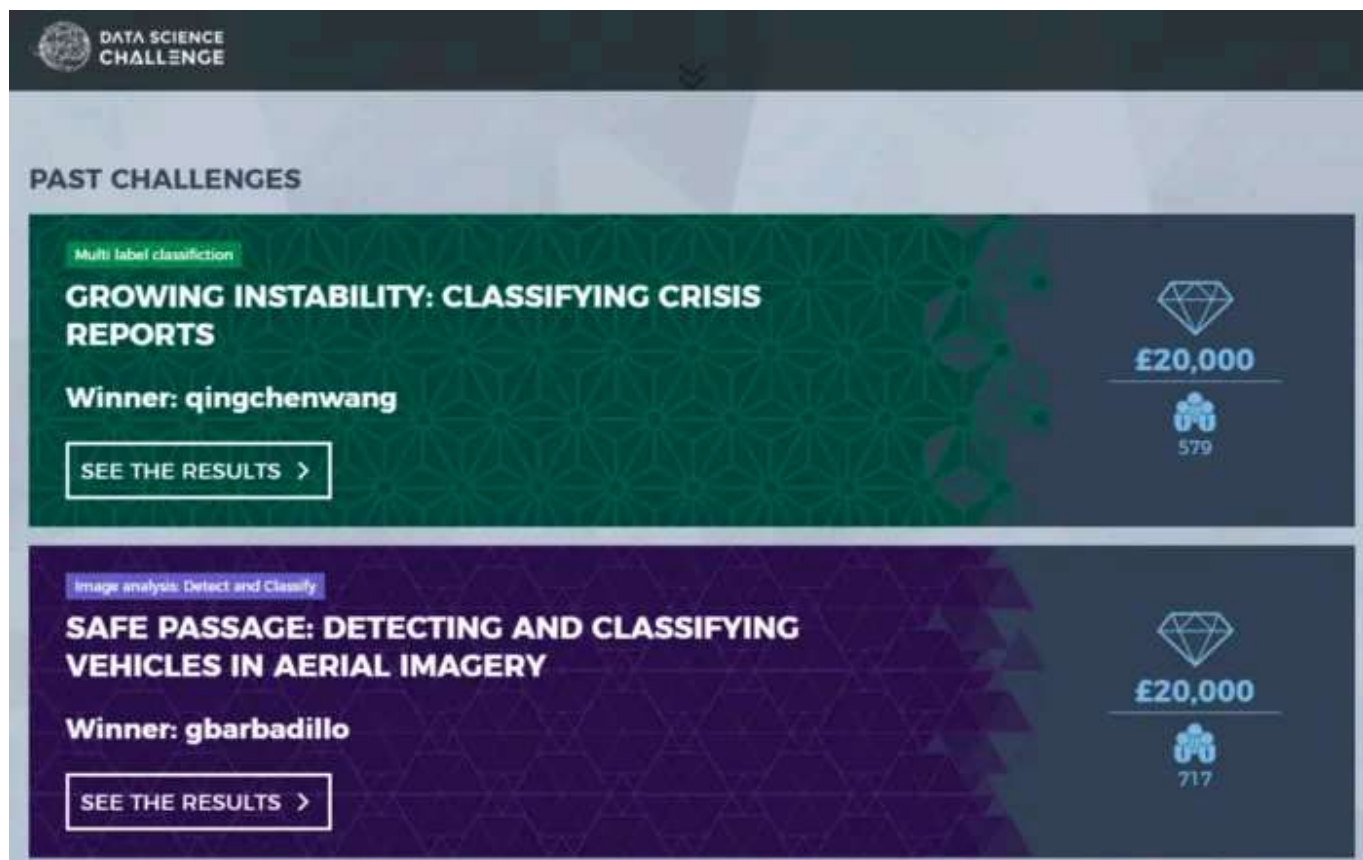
DATA SCIENCE CHALLENGE

PAST CHALLENGES

Multi label classifiction

GROWING INSTABILITY: CLASSIFYING CRISIS REPORTS

Winner: qingchenwang

SEE THE RESULTS >

£20,000

579

Image analysis: Detect and Classify

SAFE PASSAGE: DETECTING AND CLASSIFYING VEHICLES IN AERIAL IMAGERY

Winner: gbarbadillo

SEE THE RESULTS >

£20,000

717